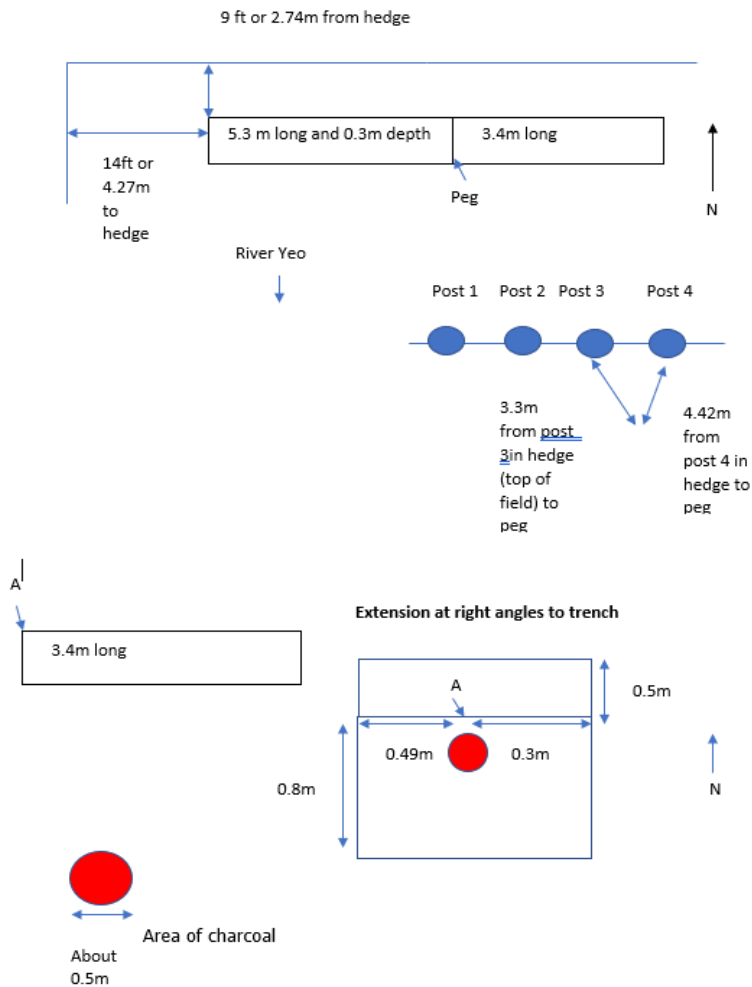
9 ft or 2.74m from hedge

5.3 m long and 0.3m depth

3.4m long

14ft or 4.27m to hedge

Peg

N

River Yeo

Post 1 Post 2 Post 3 Post 4

3.3m from post 3in hedge (top of field) to peg

4.42m from post 4 in hedge to peg

A

Extension at right angles to trench

3.4m long

A

0.5m

0.49m

0.3m

0.8m

N

Area of charcoal

About 0.5m